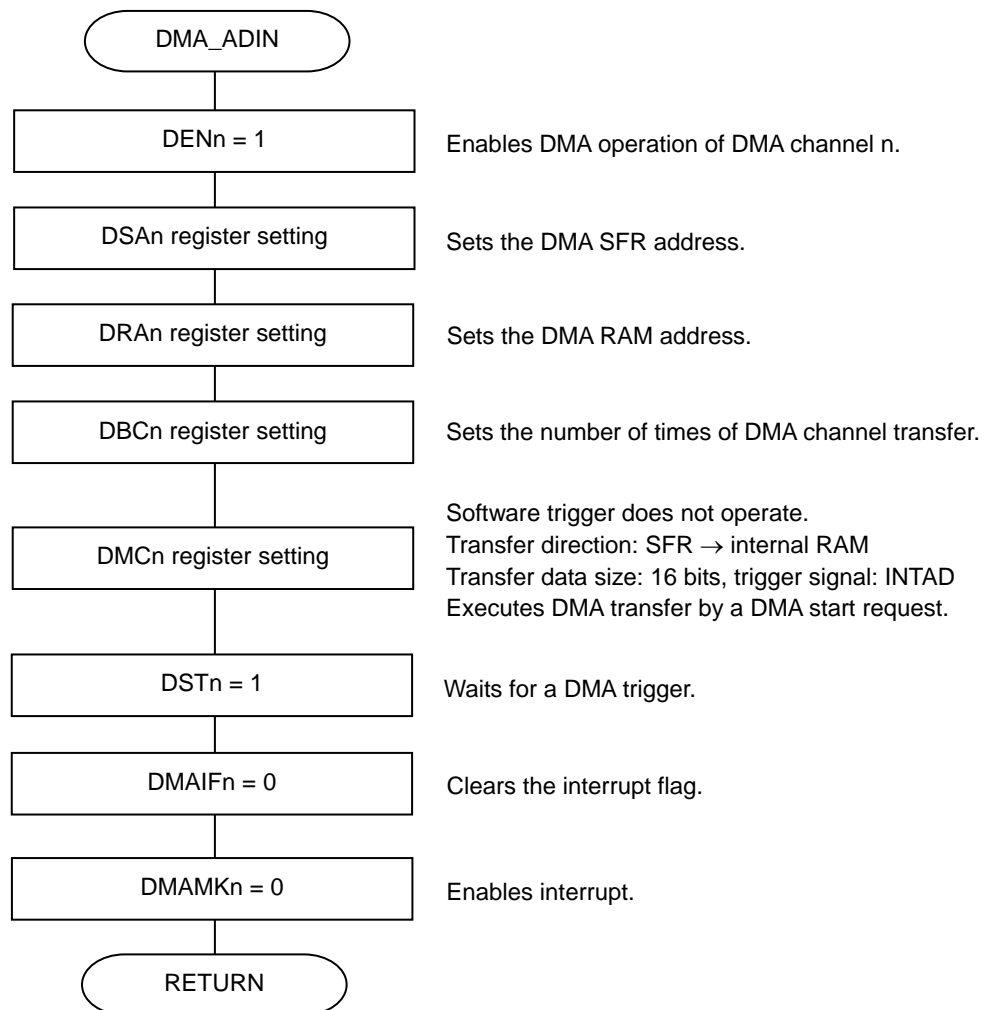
DMA_ADIN

DENn = 1

Enables DMA operation of DMA channel n.

DSAn register setting

Sets the DMA SFR address.

DRAn register setting

Sets the DMA RAM address.

DBCn register setting

Sets the number of times of DMA channel transfer.

DMCn register setting

Software trigger does not operate.
Transfer direction: SFR $\rightarrow$ internal RAM
Transfer data size: 16 bits, trigger signal: INTAD
Executes DMA transfer by a DMA start request.

DSTn = 1

Waits for a DMA trigger.

DMAIFn = 0

Clears the interrupt flag.

DMAMKn = 0

Enables interrupt.

RETURN